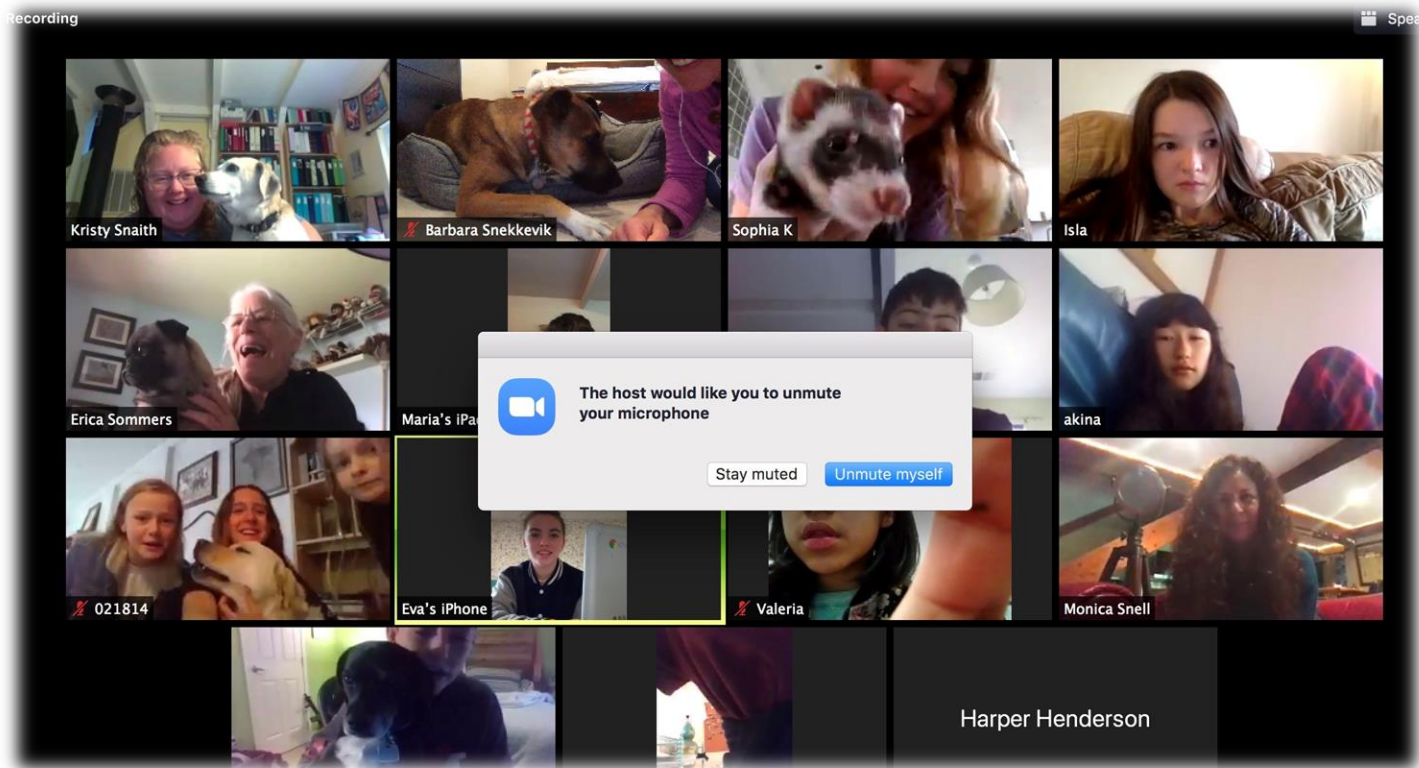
Recording

Spea

Kristy Snaith

Barbara Snekkevik

Sophia K

Isla

Erica Sommers

Maria's iPa

akina

The host would like you to unmute your microphone

Stay muted

Unmute myself

021814

Eva's iPhone

Valeria

Monica Snell

Harper Henderson